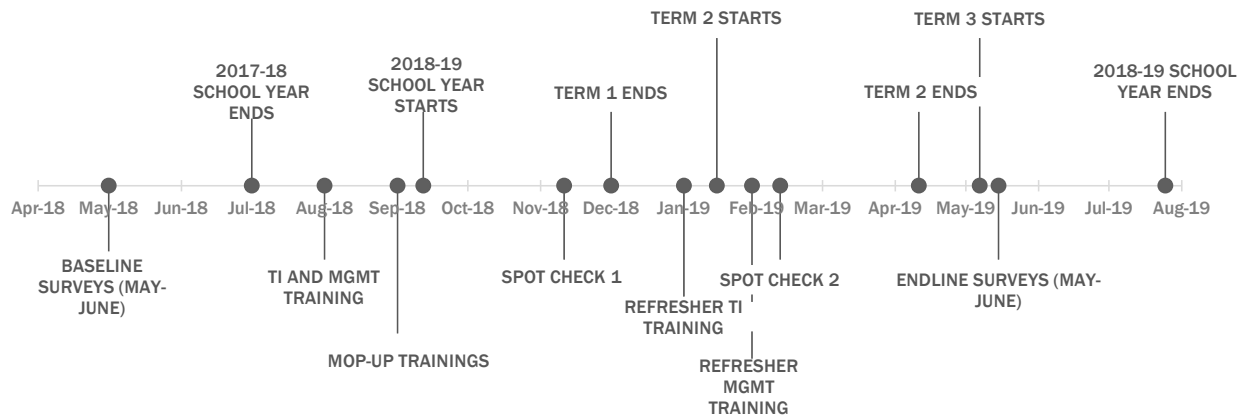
TERM 2 STARTS

TERM 3 STARTS

2017-18 SCHOOL YEAR ENDS

2018-19 SCHOOL YEAR STARTS

TERM 1 ENDS

TERM 2 ENDS

2018-19 SCHOOL YEAR ENDS

Apr-18 May-18 Jun-18 Jul-18 Aug-18 Sep-18 Oct-18 Nov-18 Dec-18 Jan-19 Feb-19 Mar-19 Apr-19 May-19 Jun-19 Jul-19 Aug-19

BASELINE SURVEYS (MAY-JUNE)

TI AND MGMT TRAINING

MOP-UP TRAININGS

SPOT CHECK 1

REFRESHER TI TRAINING

SPOT CHECK 2

REFRESHER MGMT TRAINING

ENDLINE SURVEYS (MAY-JUNE)